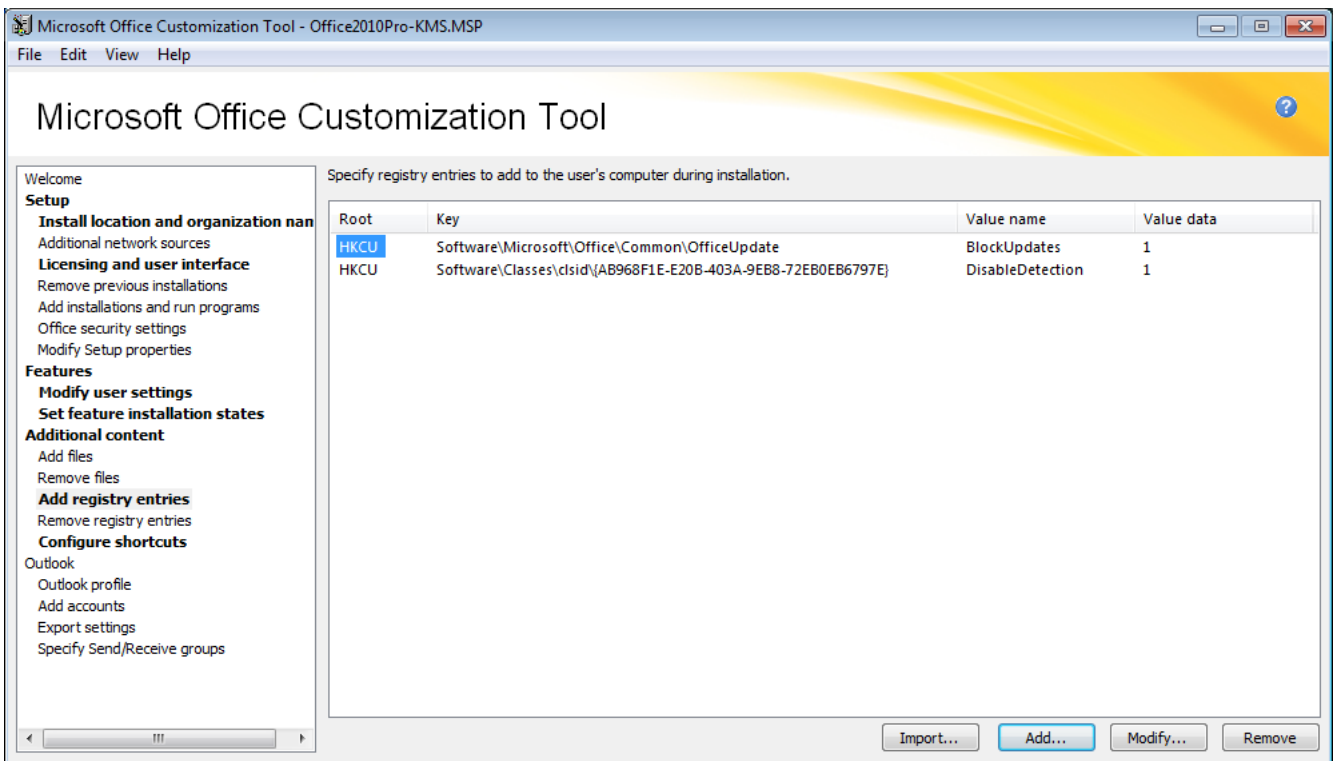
Microsoft Office Customization Tool - Office2010Pro-KMS.MSP

File Edit View Help

Microsoft Office Customization Tool

Welcome
Setup
Install location and organization nan
Additional network sources
Licensing and user interface
Remove previous installations
Add installations and run programs
Office security settings
Modify Setup properties
Features
Modify user settings
Set feature installation states
Additional content
Add files
Remove files
Add registry entries
Remove registry entries
Configure shortcuts
Outlook
Outlook profile
Add accounts
Export settings
Specify Send/Receive groups

Specify registry entries to add to the user's computer during installation.

| Root | Key | Value name | Value data |
|---|---|---|---|
| HKCU | Software\Microsoft\Office\Common\OfficeUpdate | BlockUpdates | 1 |
| HKCU | Software\Classes\clsid\{AB968F1E-E20B-403A-9EB8-72EB0EB6797E} | DisableDetection | 1 |

Import... Add... Modify... Remove